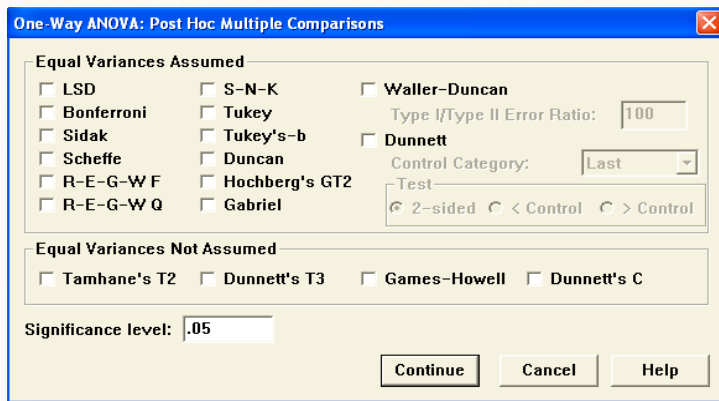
One-Way ANOVA: Post Hoc Multiple Comparisons

Equal Variances Assumed

LSD
Bonferroni
Sidak
Scheffe
R-E-G-W F
R-E-G-W Q

S-N-K
Tukey
Tukey's-b
Duncan
Hochberg's GT2
Gabriel

Waller-Duncan
Type I/Type II Error Ratio: 100
Dunnett
Control Category: Last
Test
2-sided < Control > Control

Equal Variances Not Assumed

Tamhane's T2 Dunnett's T3 Games-Howell Dunnett's C

Significance level: .05

Continue Cancel Help